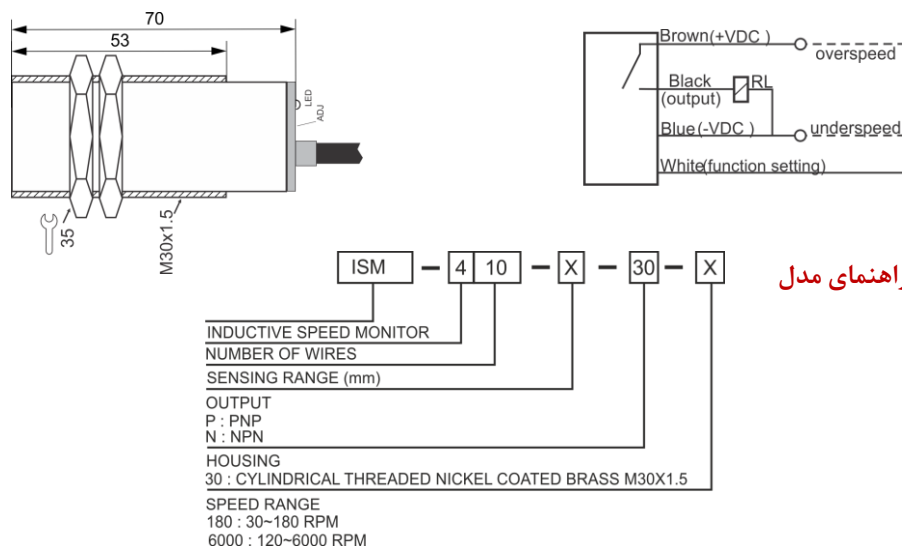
70
53
LED
ADJ
35
M30x1.5

Brown(+VDC)
overspeed
Black (output)
RL
Blue(-VDC)
underspeed
White(function setting)

ISM – 4 10 – X – 30 – X

راهنمای مدل

INDUCTIVE SPEED MONITOR
NUMBER OF WIRES
SENSING RANGE (mm)
OUTPUT
P : PNP
N : NPN
HOUSING
30 : CYLINDRICAL THREADED NICKEL COATED BRASS M30X1.5
SPEED RANGE
180 : 30~180 RPM
6000 : 120~6000 RPM